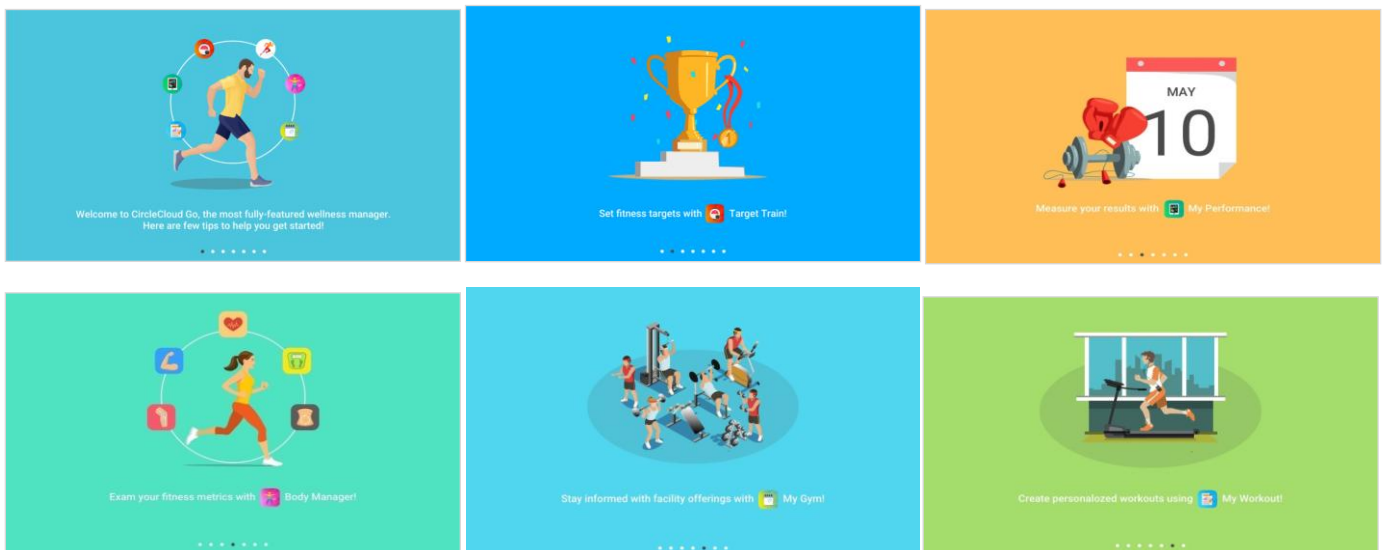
Welcome to CircleCloud Go, the most fully-featured wellness manager.
Here are few tips to help you get started!

Set fitness targets with Target Train!

MAY
10

Measure your results with My Performance!

Exam your fitness metrics with Body Manager!

Stay informed with facility offerings with My Gym!

Create personalozed workouts using My Workout!